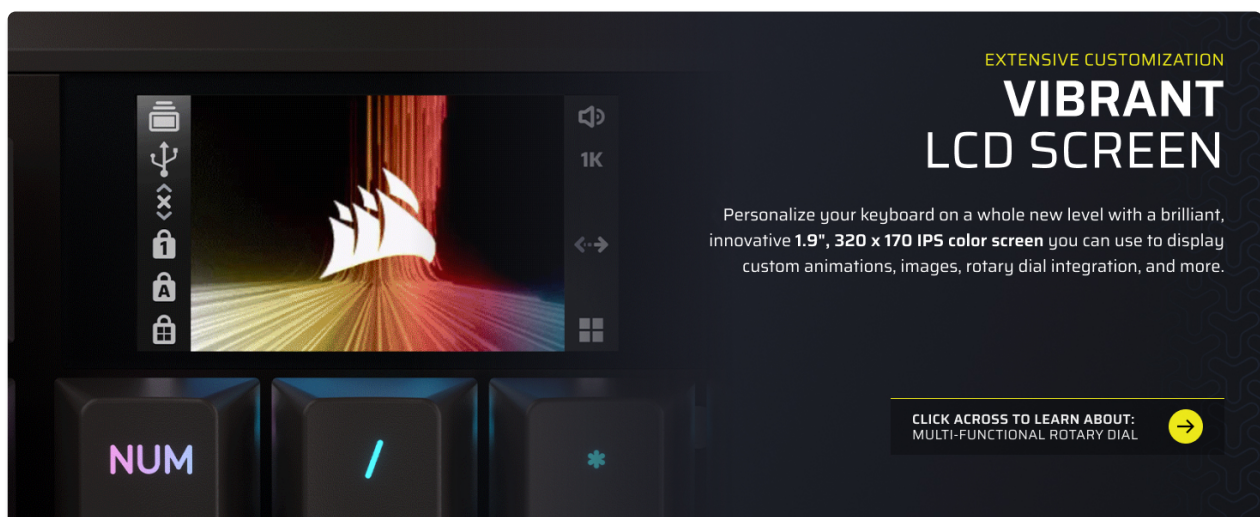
EXTENSIVE CUSTOMIZATION
VIBRANT
LCD SCREEN

Personalize your keyboard on a whole new level with a brilliant, innovative 1.9", 320 x 170 IPS color screen you can use to display custom animations, images, rotary dial integration, and more.

1K

CLICK ACROSS TO LEARN ABOUT:
MULTI-FUNCTIONAL ROTARY DIAL

NUM
/
*